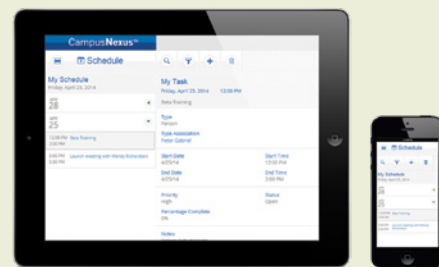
CampusNexus™

Schedule

My Schedule
Friday, April 25, 2014

APR
24

APR
25

11:00 PM Beta Planning

12:00 PM Launch Meeting with Wendy Richardson

My Task
Friday, April 25, 2014 12:00 PM

Beta Planning

Type
Person

Type Association
Peter Gabriel

Start Date
4/25/14

Start Time
12:00 PM

End Date
4/25/14

End Time
12:00 PM

Priority
High

Status
Open

Percentage Complete
0%

Notes

Schedule

My Schedule
Friday, April 25, 2014

Beta Planning

Launch Meeting with Wendy Richardson